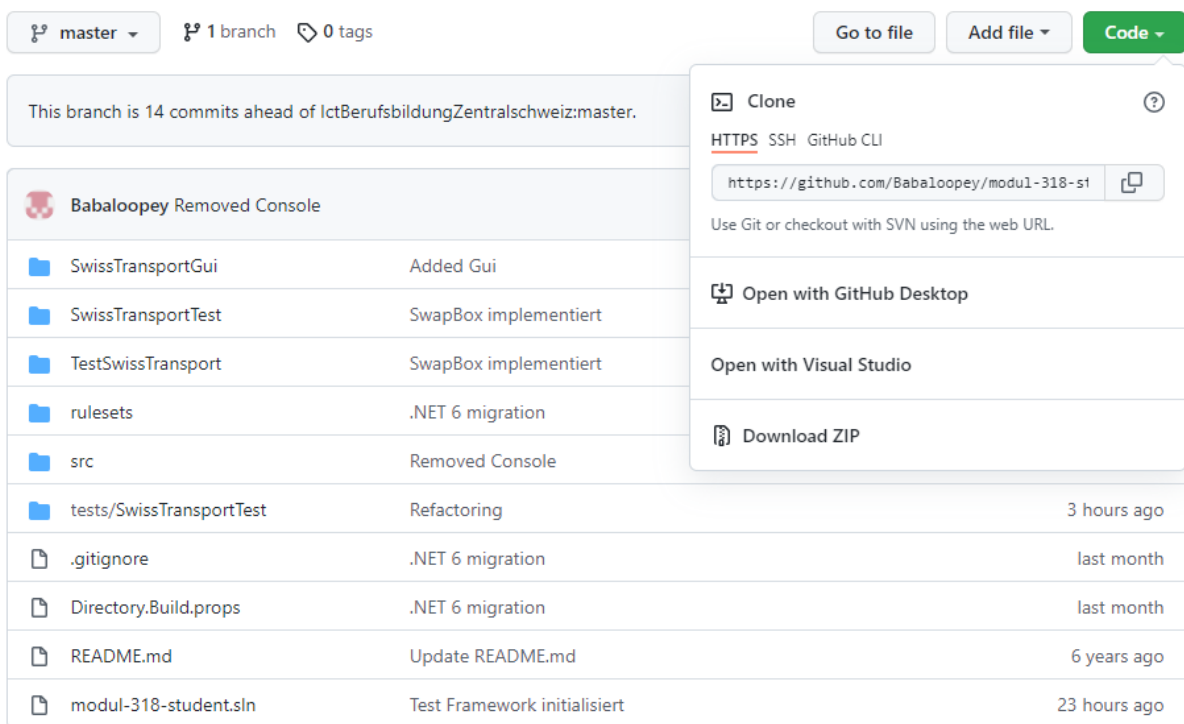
master 1 branch 0 tags Go to file Add file Code

This branch is 14 commits ahead of IctBerufsbildungZentralschweiz:master.

Clone
HTTPS SSH GitHub CLI
https://github.com/Babaloopey/modul-318-st
Use Git or checkout with SVN using the web URL.

Open with GitHub Desktop

Open with Visual Studio

Download ZIP

Babaloopey Removed Console

| | | |
|---|---|---|
| SwissTransportGui | Added Gui | |
| SwissTransportTest | SwapBox implementiert | |
| TestSwissTransport | SwapBox implementiert | |
| rulesets | .NET 6 migration | |
| src | Removed Console | |
| tests/SwissTransportTest | Refactoring | 3 hours ago |
| .gitignore | .NET 6 migration | last month |
| Directory.Build.props | .NET 6 migration | last month |
| README.md | Update README.md | 6 years ago |
| modul-318-student.sln | Test Framework initialisiert | 23 hours ago |